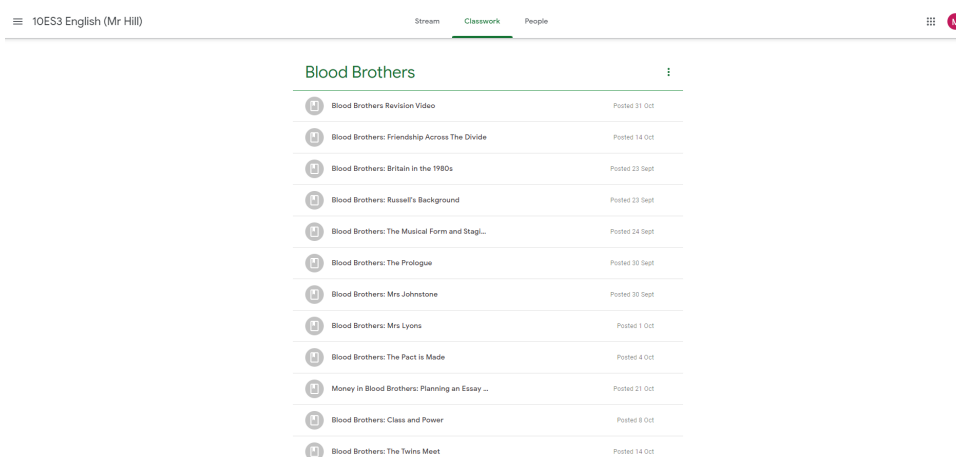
10ES3 English (Mr Hill)

Stream Classwork People

M

Blood Brothers

Blood Brothers Revision Video Posted 31 Oct

Blood Brothers: Friendship Across The Divide Posted 14 Oct

Blood Brothers: Britain in the 1980s Posted 23 Sept

Blood Brothers: Russell's Background Posted 23 Sept

Blood Brothers: The Musical Form and Stagi... Posted 24 Sept

Blood Brothers: The Prologue Posted 30 Sept

Blood Brothers: Mrs Johnstone Posted 30 Sept

Blood Brothers: Mrs Lyons Posted 1 Oct

Blood Brothers: The Pact is Made Posted 4 Oct

Money in Blood Brothers: Planning an Essay ... Posted 21 Oct

Blood Brothers: Class and Power Posted 8 Oct

Blood Brothers: The Twins Meet Posted 14 Oct